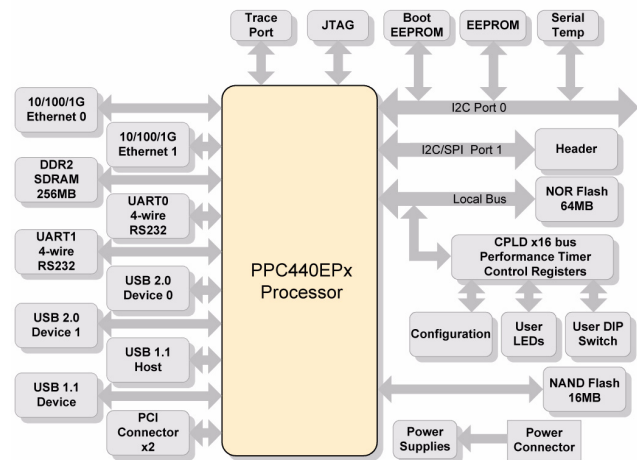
Trace Port

JTAG

Boot EEPROM

EEPROM

Serial Temp

10/100/1G Ethernet 0

10/100/1G Ethernet 1

DDR2 SDRAM 256MB

UART0 4-wire RS232

UART1 4-wire RS232

USB 2.0 Device 0

USB 2.0 Device 1

USB 1.1 Host

USB 1.1 Device

PCI Connector x2

PPC440EPx Processor

I2C Port 0

I2C/SPI Port 1

Header

Local Bus

NOR Flash 64MB

CPLD x16 bus Performance Timer Control Registers

Configuration

User LEDs

User DIP Switch

NAND Flash 16MB

Power Supplies

Power Connector